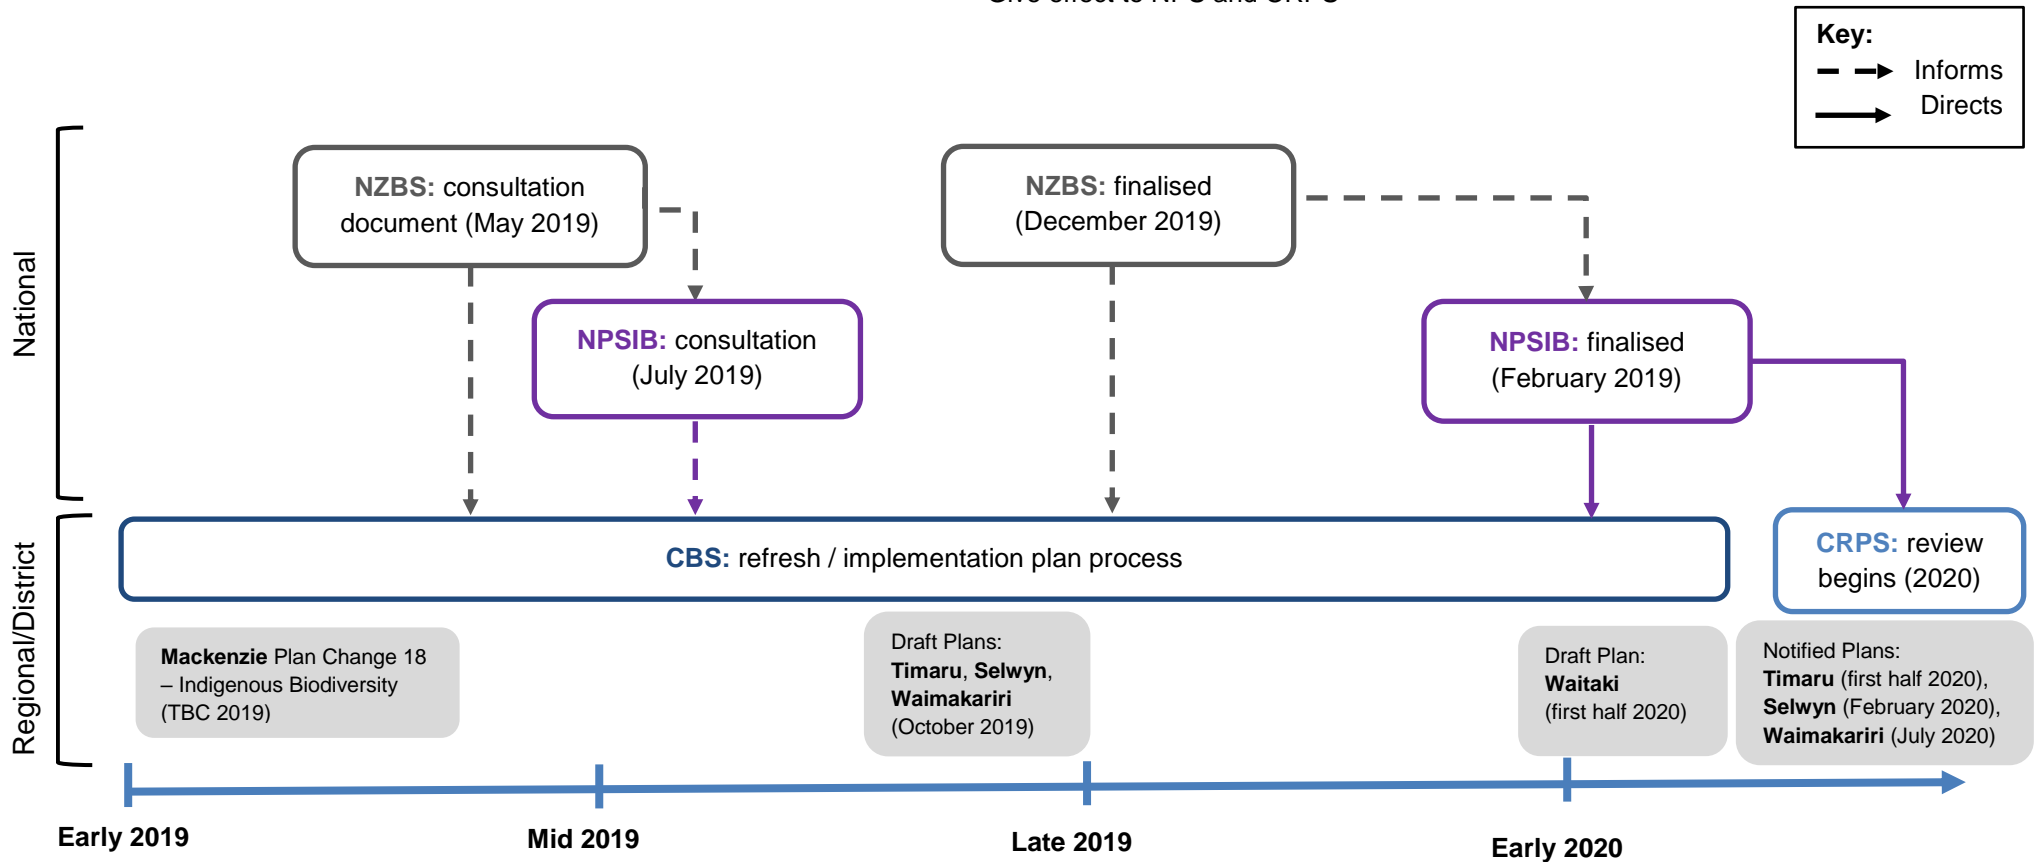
Key:
Informs
Directs

National

NZBS: consultation document (May 2019)

NZBS: finalised (December 2019)

NPSIB: consultation (July 2019)

NPSIB: finalised (February 2019)

Regional/District

CBS: refresh / implementation plan process

CRPS: review begins (2020)

Mackenzie Plan Change 18 – Indigenous Biodiversity (TBC 2019)

Draft Plans: Timaru, Selwyn, Waimakariri (October 2019)

Draft Plan: Waitaki (first half 2020)

Notified Plans: Timaru (first half 2020), Selwyn (February 2020), Waimakariri (July 2020)

Early 2019
Mid 2019
Late 2019
Early 2020